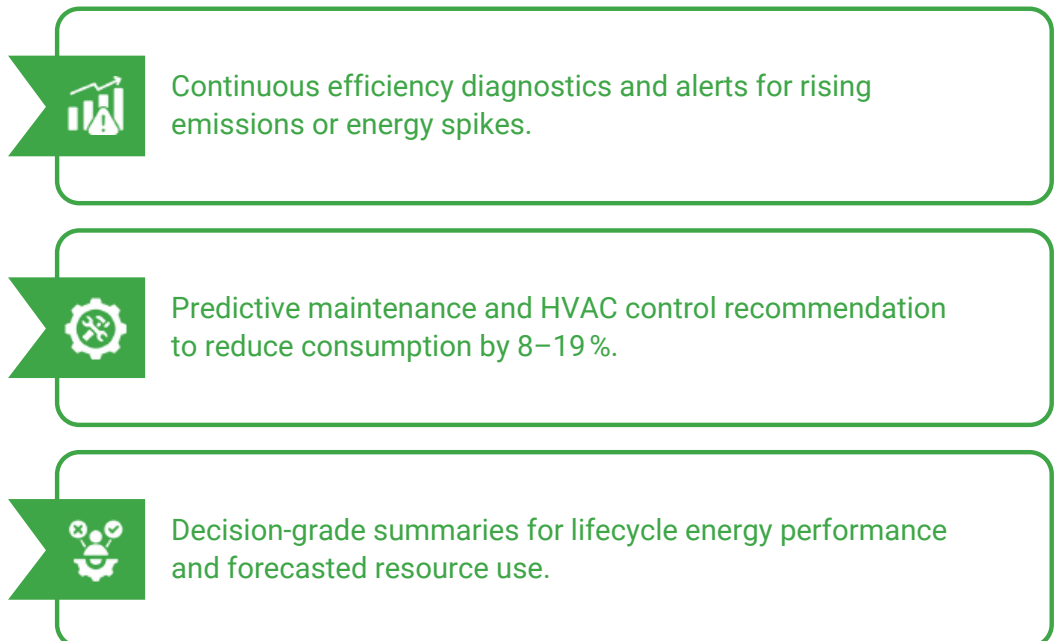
Continuous efficiency diagnostics and alerts for rising emissions or energy spikes.

Predictive maintenance and HVAC control recommendation to reduce consumption by 8–19 %.

Decision-grade summaries for lifecycle energy performance and forecasted resource use.